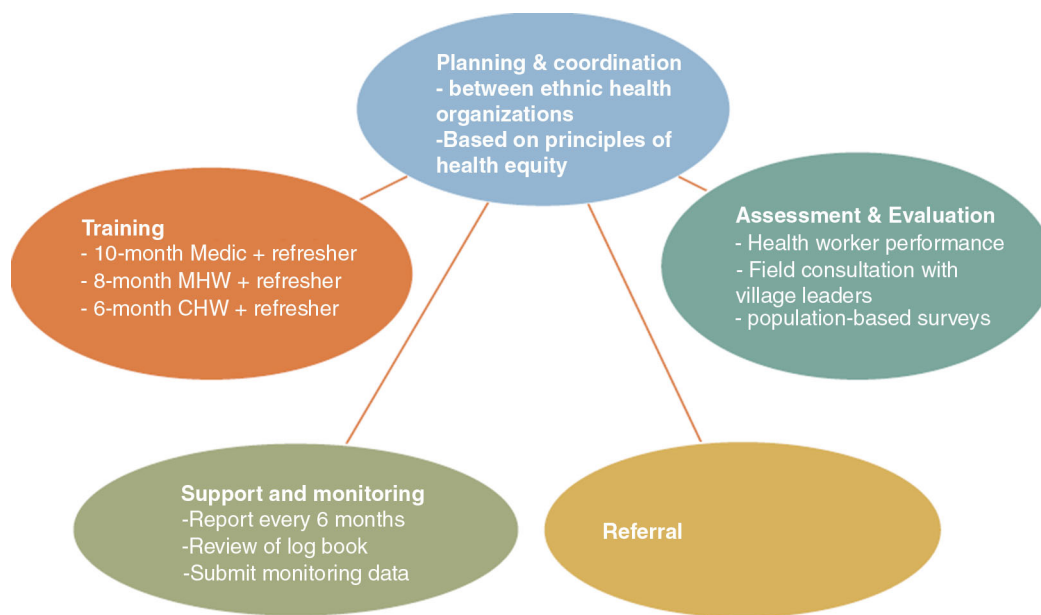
Planning & coordination
- between ethnic health organizations
-Based on principles of health equity

Training
- 10-month Medic + refresher
- 8-month MHW + refresher
- 6-month CHW + refresher

Assessment & Evaluation
- Health worker performance
- Field consultation with village leaders
- population-based surveys

Support and monitoring
-Report every 6 months
-Review of log book
-Submit monitoring data

Referral